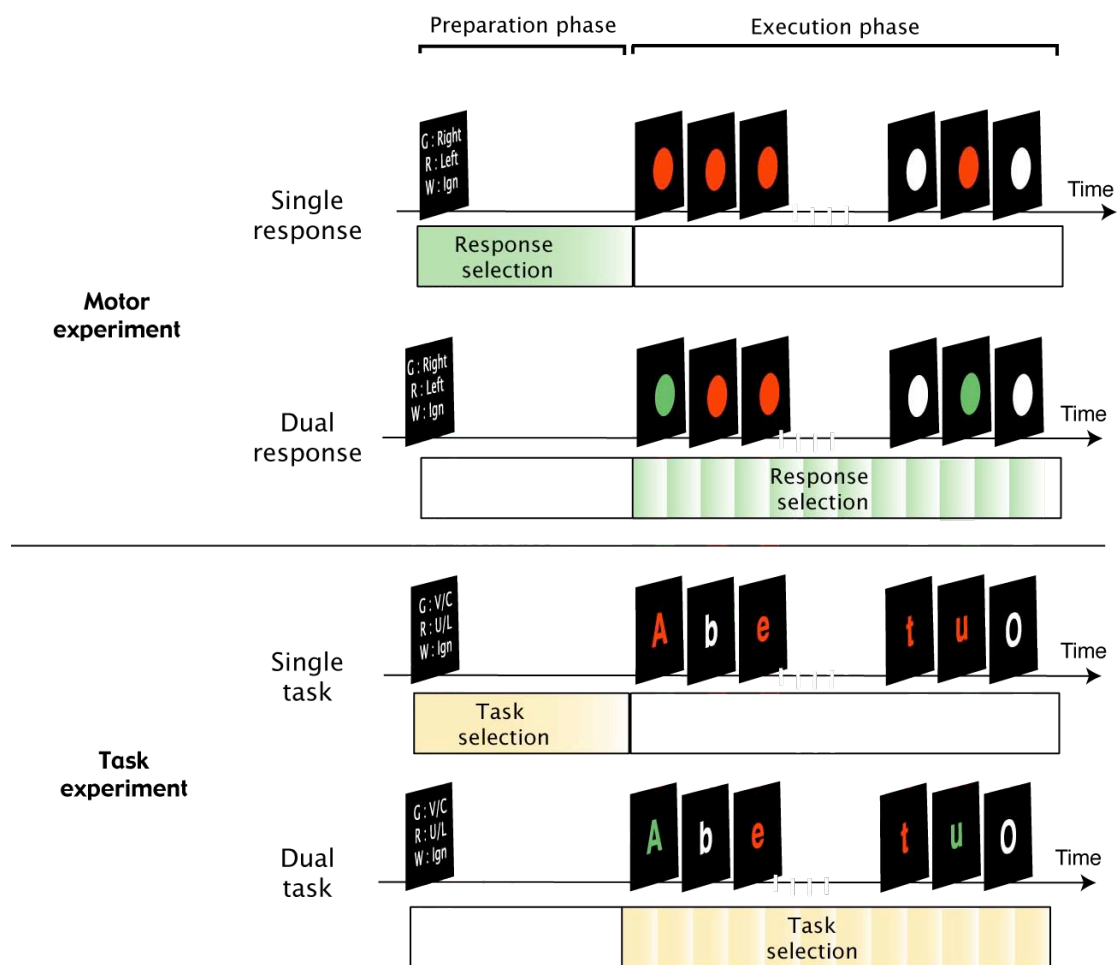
Preparation phase

Execution phase

Motor experiment

Single response

G : Right
R : Left
W : Ign

Time

Response selection

Dual response

G : Right
R : Left
W : Ign

Time

Response selection

Task experiment

Single task

G : V/C
R : U/L
W : Ign

A b e t u O

Time

Task selection

Dual task

G : V/C
R : U/L
W : Ign

A b e t u O

Time

Task selection